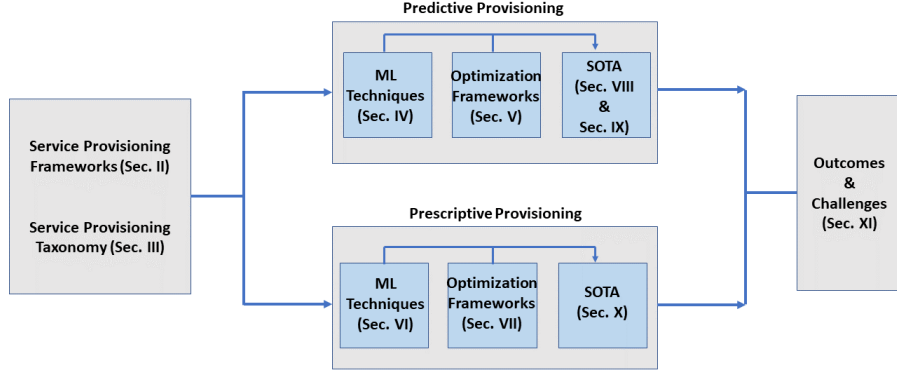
Service Provisioning Frameworks (Sec. II)

Service Provisioning Taxonomy (Sec. III)

Predictive Provisioning

ML Techniques (Sec. IV)

Optimization Frameworks (Sec. V)

SOTA (Sec. VIII & Sec. IX)

Prescriptive Provisioning

ML Techniques (Sec. VI)

Optimization Frameworks (Sec. VII)

SOTA (Sec. X)

Outcomes & Challenges (Sec. XI)